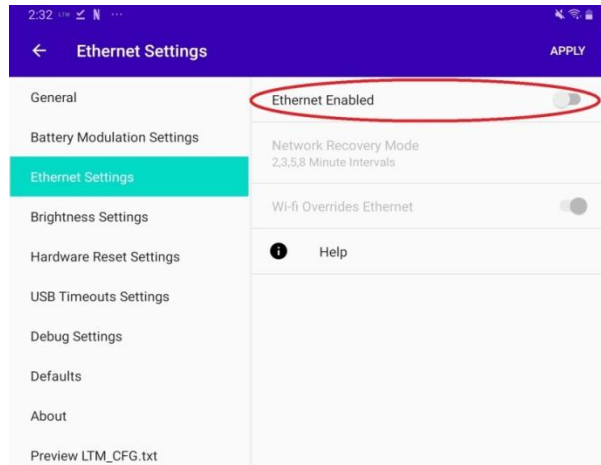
2:32 LTM N ···

← Ethernet Settings

APPLY

General

Battery Modulation Settings

Ethernet Settings

Brightness Settings

Hardware Reset Settings

USB Timeouts Settings

Debug Settings

Defaults

About

Preview LTM_CFG.txt

Ethernet Enabled

Network Recovery Mode
2,3,5,8 Minute Intervals

Wi-fi Overrides Ethernet

Help